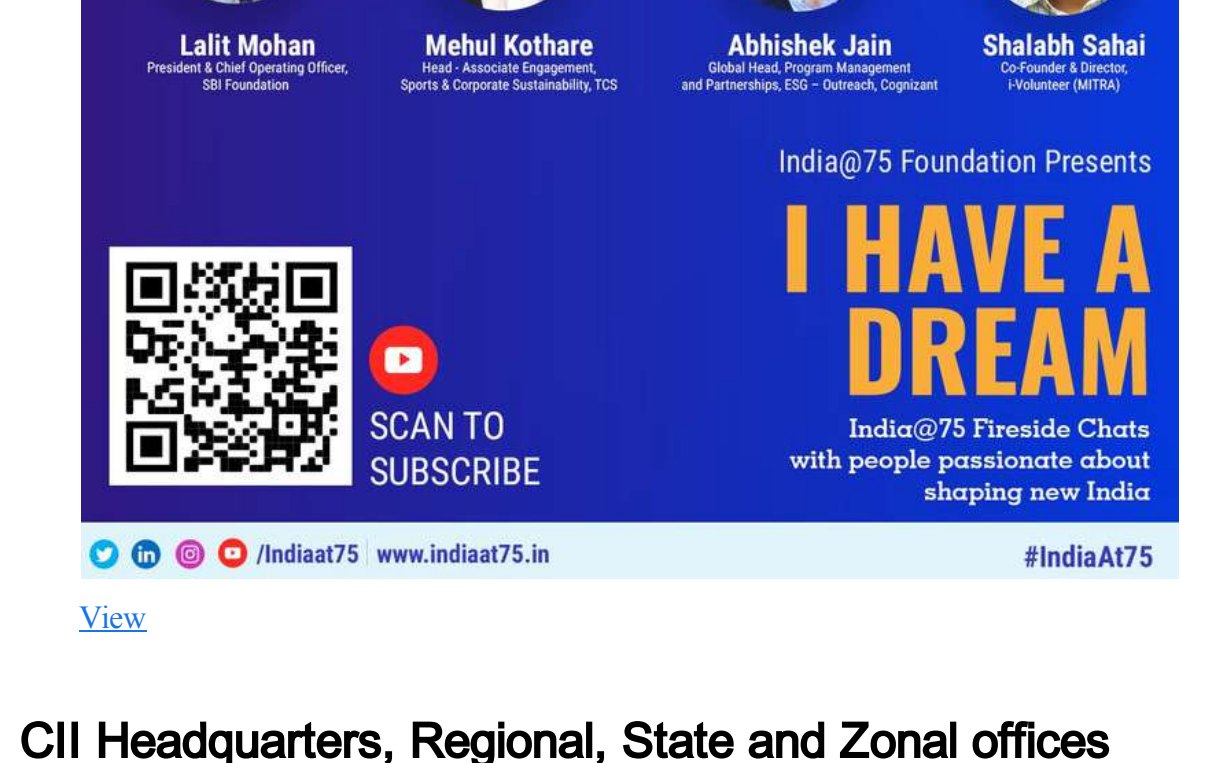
Lalit Mohan
President & Chief Operating Officer, SBI Foundation

Mehul Kothare
Head - Associate Engagement, Sports & Corporate Sustainability, TCS

Abhishek Jain
Global Head, Program Management and Partnerships, ESG – Outreach, Cognizant

Shalabh Sahai
Co-Founder & Director, i-Volunteer (MITRA)

India@75 Foundation Presents

I HAVE A DREAM

India@75 Fireside Chats with people passionate about shaping new India

SCAN TO SUBSCRIBE

/Indiaat75 www.indiaat75.in

#IndiaAt75

View

CII Headquarters, Regional, State and Zonal offices